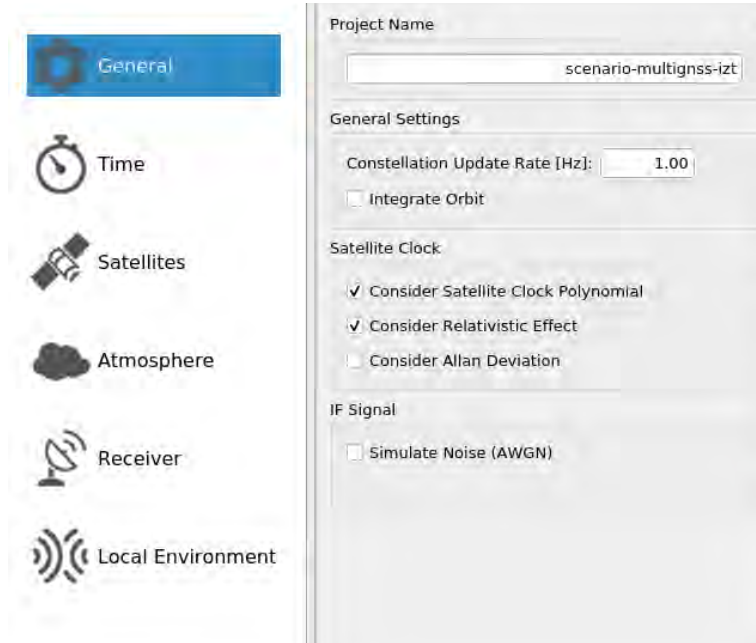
General

Time

Satellites

Atmosphere

Receiver

Local Environment

Project Name

scenario-multignss-izt

General Settings

Constellation Update Rate [Hz]: 1.00

Integrate Orbit

Satellite Clock

✓ Consider Satellite Clock Polynomial

✓ Consider Relativistic Effect

Consider Allan Deviation

IF Signal

Simulate Noise (AWGN)